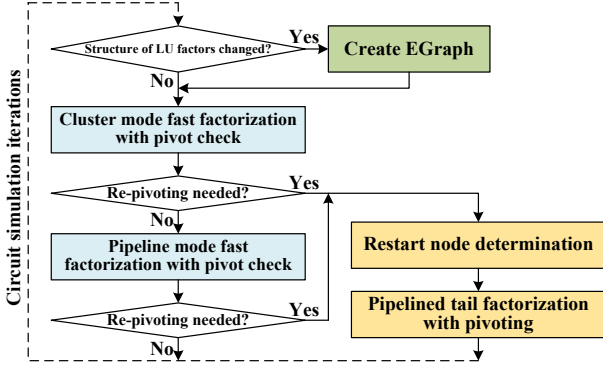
Structure of LU factors changed?

Yes

Create EGraph

No

Cluster mode fast factorization with pivot check

Re-pivoting needed?

Yes

No

Pipeline mode fast factorization with pivot check

Restart node determination

Re-pivoting needed?

Yes

Pipelined tail factorization with pivoting

No

Circuit simulation iterations